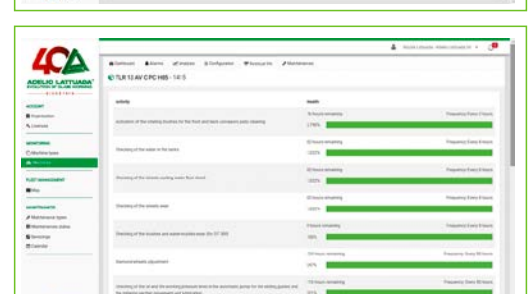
ADELIO LATTUADA
EVOLUTION OF SLAB GRINDING

ACCOUNT
Organisation
Locations

MONITORING
Machine types
Machines

FLEET MANAGEMENT
Map

MAINTENANCE
Maintenance types
Maintenance status
Warnings
Calendar

Dashboard Alarms Analysis Configuration Accessories Maintenances

TLR 12 AV C PC HBS - 14:5

Activity | Health

Activation of the rotating brushes for the front and back conveyor belts cleaning | 74 hours remaining | Frequency Every 8 hours | 179%

Checking of the water in the tanks | 32 hours remaining | Frequency Every 8 hours | 133%

Checking of the filtering cooling water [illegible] | 32 hours remaining | Frequency Every 8 hours | 133%

Checking of the wheels wear | 32 hours remaining | Frequency Every 8 hours | 133%

Checking of the brushes and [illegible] | 0 hours remaining | Frequency Every 8 hours | 99%

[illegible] adjustment | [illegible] hours remaining | Frequency Every 80 hours | 89%

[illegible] | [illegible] hours remaining | Frequency Every 80 hours | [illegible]